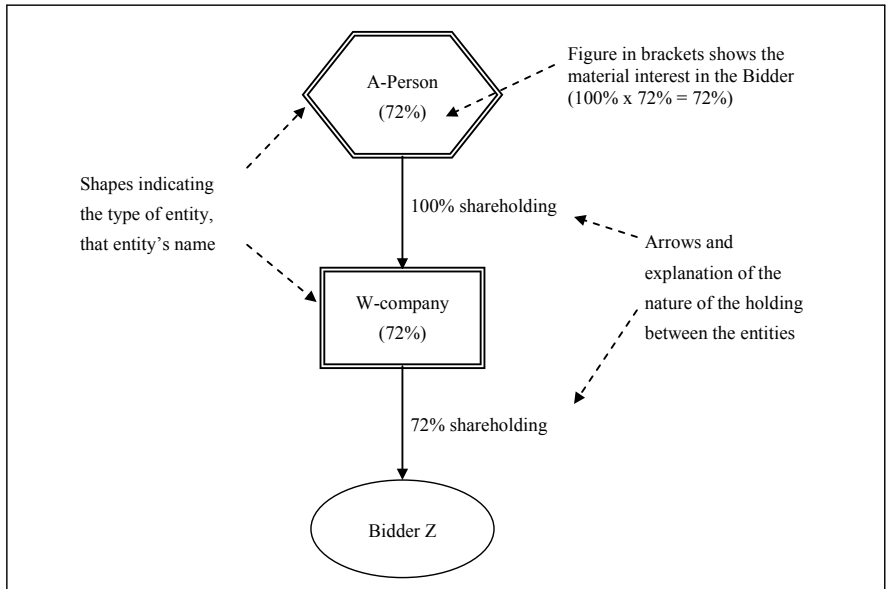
A-Person
(72%)

Figure in brackets shows the material interest in the Bidder (100% x 72% = 72%)

Shapes indicating the type of entity, that entity's name

100% shareholding

Arrows and explanation of the nature of the holding between the entities

W-company
(72%)

72% shareholding

Bidder Z